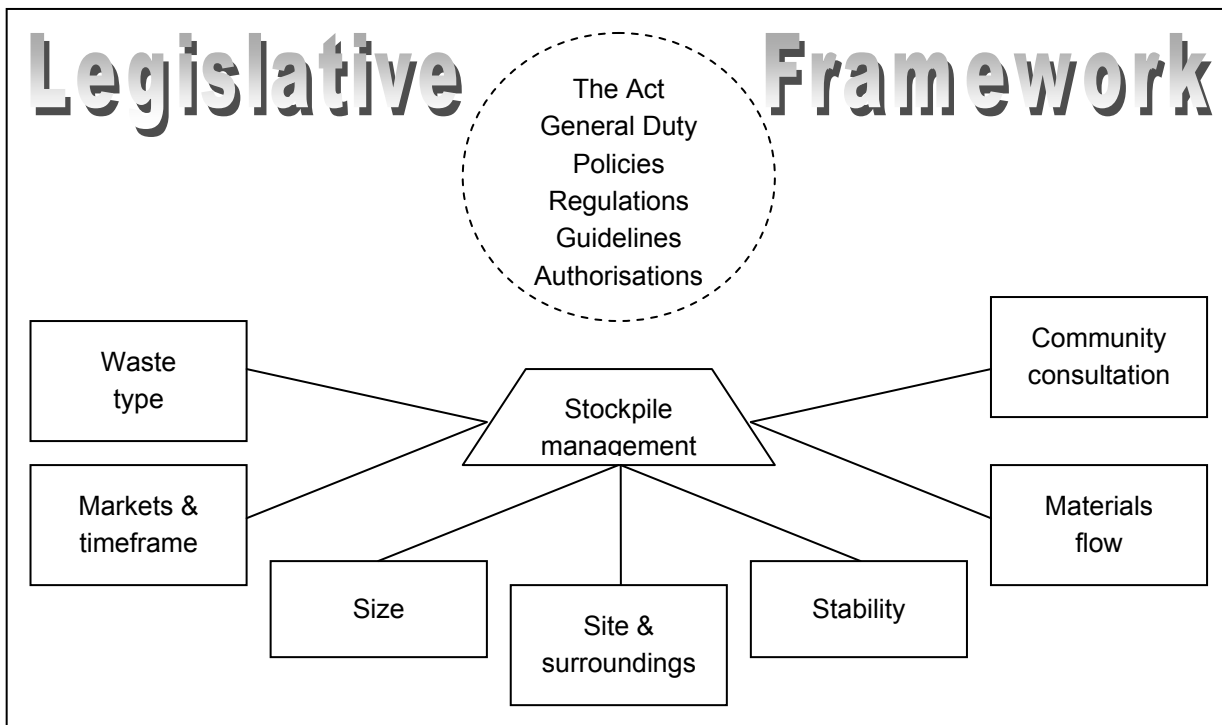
Legislative Framework

The Act
General Duty
Policies
Regulations
Guidelines
Authorisations

Waste type

Markets & timeframe

Stockpile management

Community consultation

Materials flow

Size

Site & surroundings

Stability